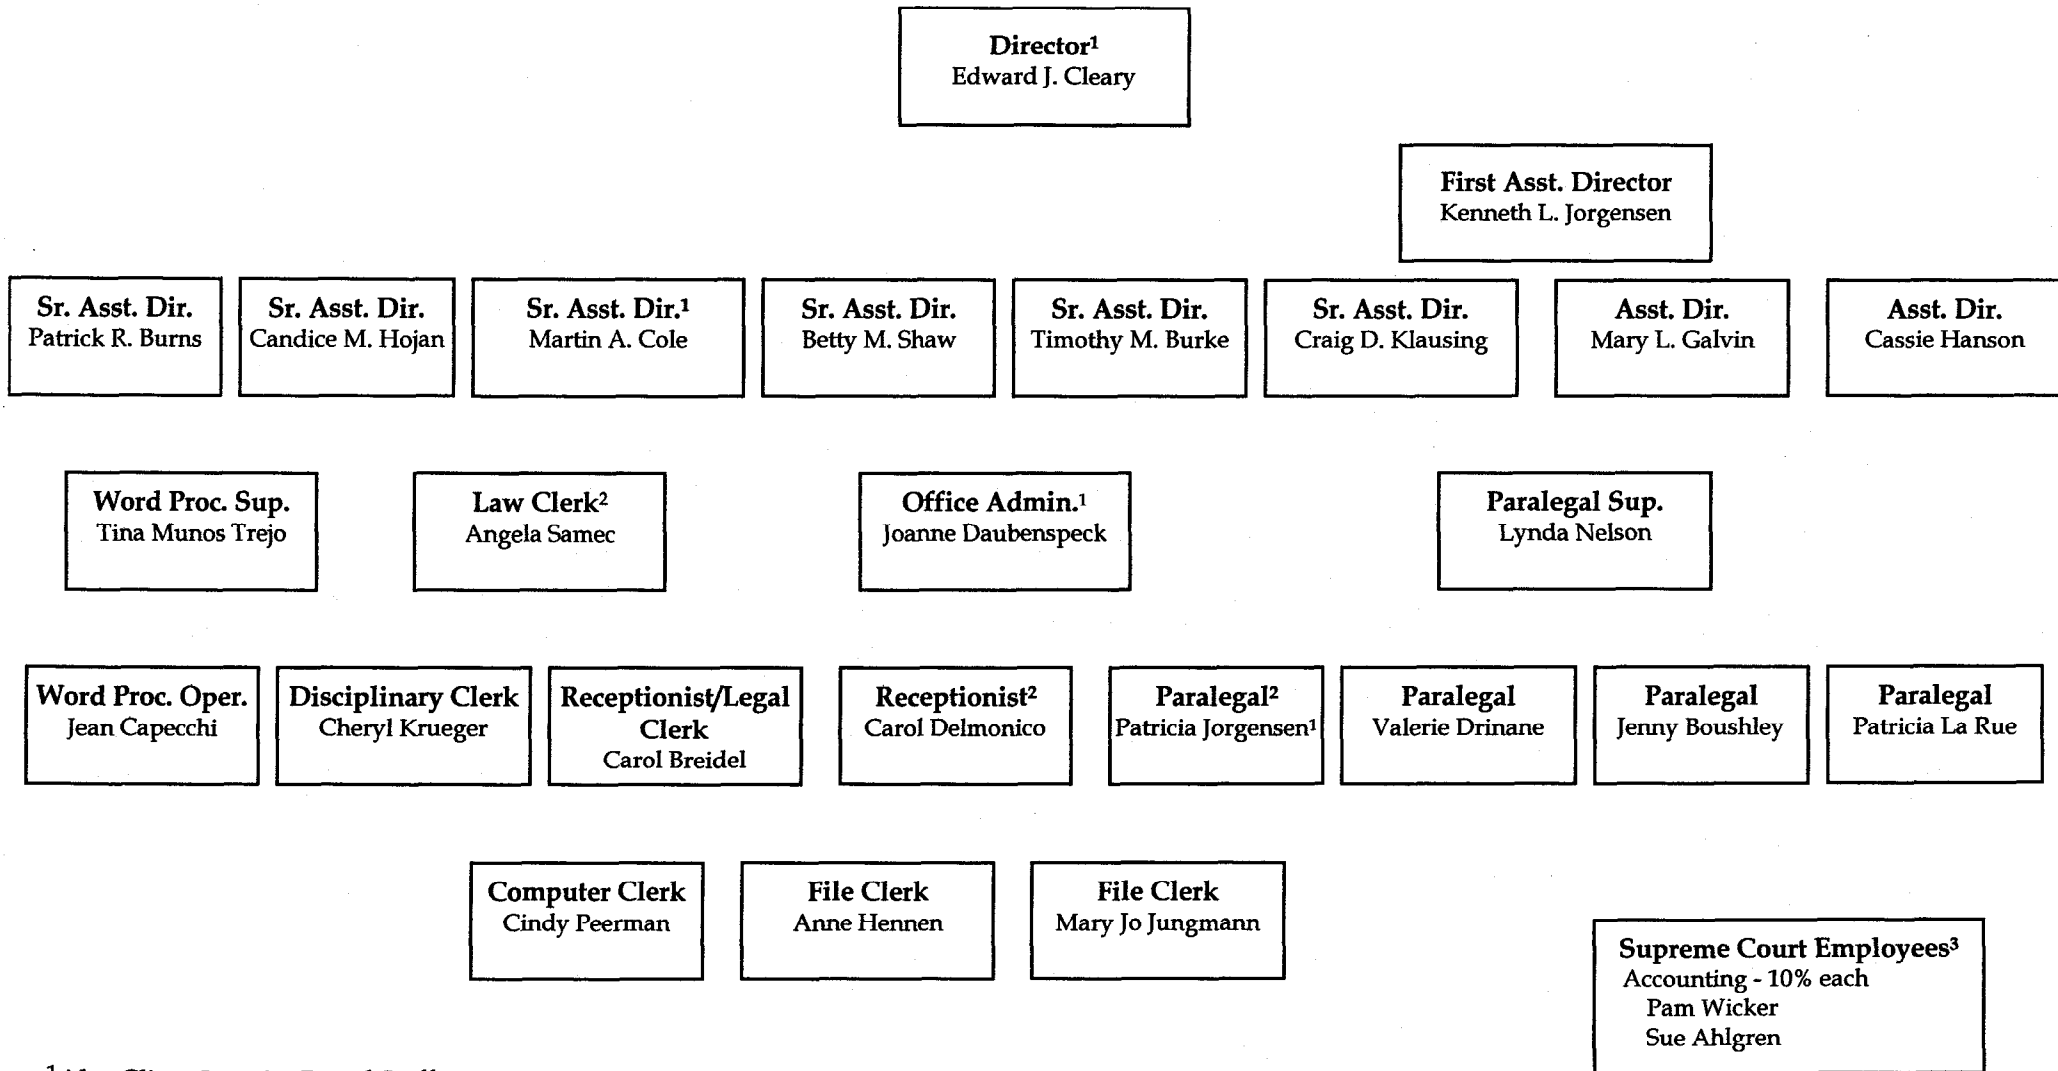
Director$^1$
Edward J. Cleary

First Asst. Director
Kenneth L. Jorgensen

Sr. Asst. Dir.
Patrick R. Burns

Sr. Asst. Dir.
Candice M. Hojan

Sr. Asst. Dir.$^1$
Martin A. Cole

Sr. Asst. Dir.
Betty M. Shaw

Sr. Asst. Dir.
Timothy M. Burke

Sr. Asst. Dir.
Craig D. Klausing

Asst. Dir.
Mary L. Galvin

Asst. Dir.
Cassie Hanson

Word Proc. Sup.
Tina Munos Trejo

Law Clerk$^2$
Angela Samec

Office Admin.$^1$
Joanne Daubenspeck

Paralegal Sup.
Lynda Nelson

Word Proc. Oper.
Jean Capecchi

Disciplinary Clerk
Cheryl Krueger

Receptionist/Legal Clerk
Carol Breidel

Receptionist$^2$
Carol Delmonico

Paralegal$^2$
Patricia Jorgensen$^1$

Paralegal
Valerie Drinane

Paralegal
Jenny Boushley

Paralegal
Patricia La Rue

Computer Clerk
Cindy Peerman

File Clerk
Anne Hennen

File Clerk
Mary Jo Jungmann

Supreme Court Employees$^3$
Accounting - 10% each
Pam Wicker
Sue Ahlgren

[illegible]